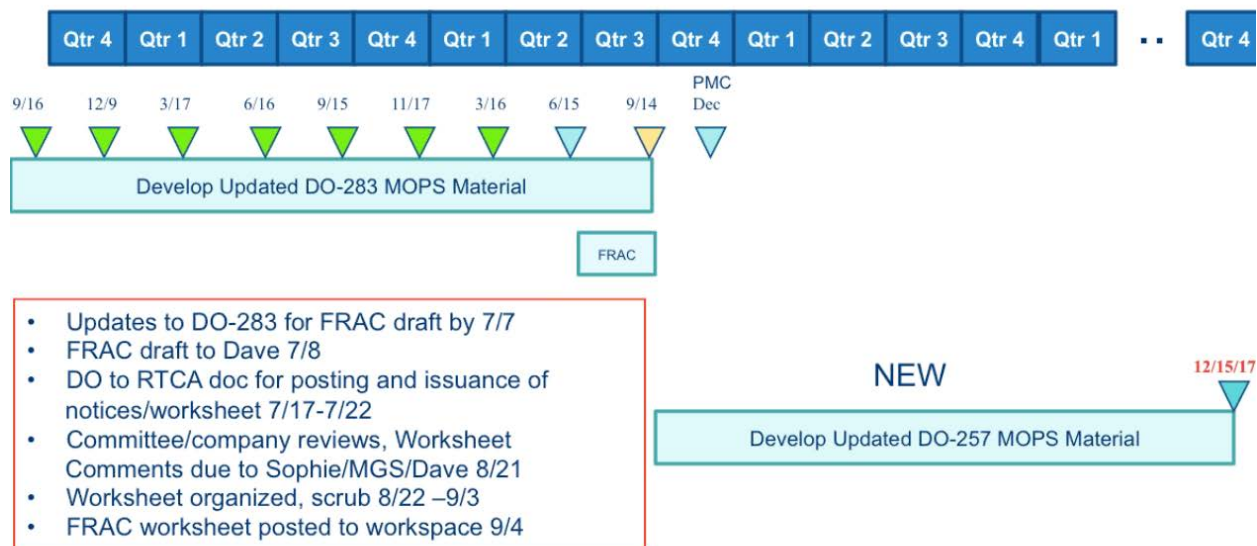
Qtr 4 Qtr 1 Qtr 2 Qtr 3 Qtr 4 Qtr 1 Qtr 2 Qtr 3 Qtr 4 Qtr 1 Qtr 2 Qtr 3 Qtr 4 Qtr 1 .. Qtr 4

9/16 12/9 3/17 6/16 9/15 11/17 3/16 6/15 9/14 PMC Dec

Develop Updated DO-283 MOPS Material

FRAC

• Updates to DO-283 for FRAC draft by 7/7
• FRAC draft to Dave 7/8
• DO to RTCA doc for posting and issuance of notices/worksheet 7/17-7/22
• Committee/company reviews, Worksheet Comments due to Sophie/MGS/Dave 8/21
• Worksheet organized, scrub 8/22 –9/3
• FRAC worksheet posted to workspace 9/4

NEW

12/15/17

Develop Updated DO-257 MOPS Material